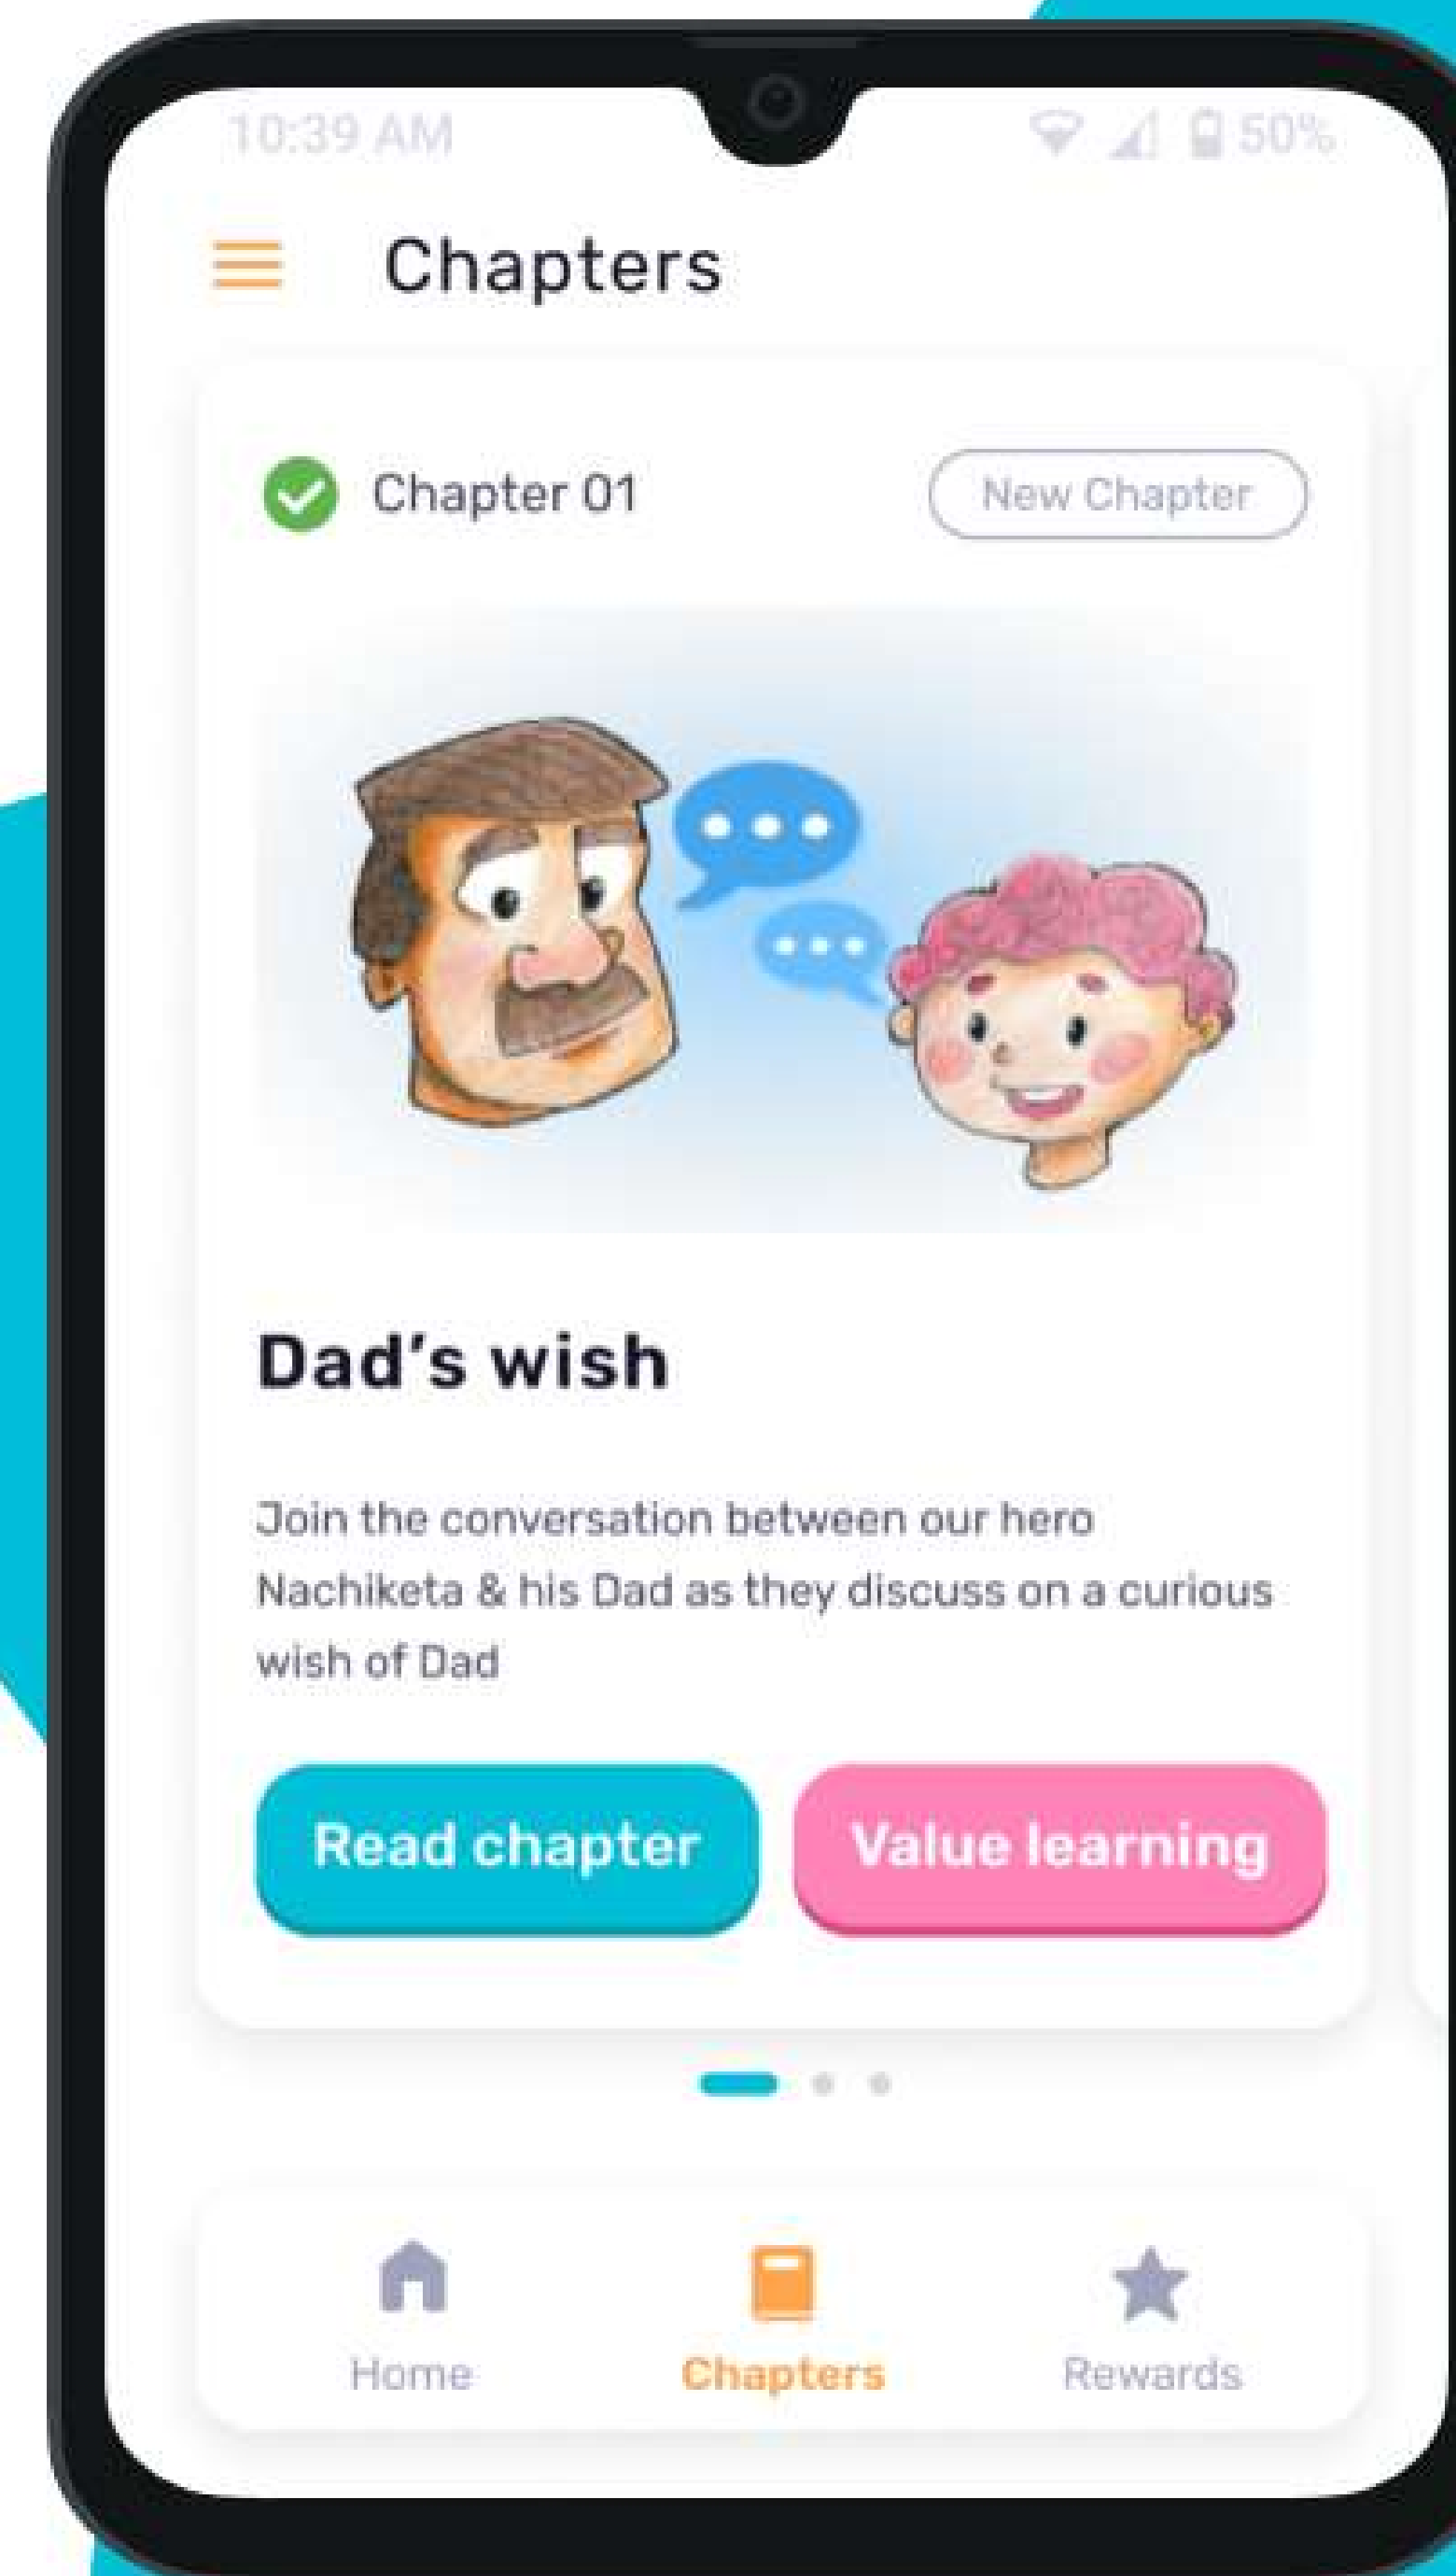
10:39 AM

50%

Chapters

Chapter 01

New Chapter

Dad's wish

Join the conversation between our hero Nachiketa & his Dad as they discuss on a curious wish of Dad

Read chapter

Value learning

Home

Chapters

Rewards